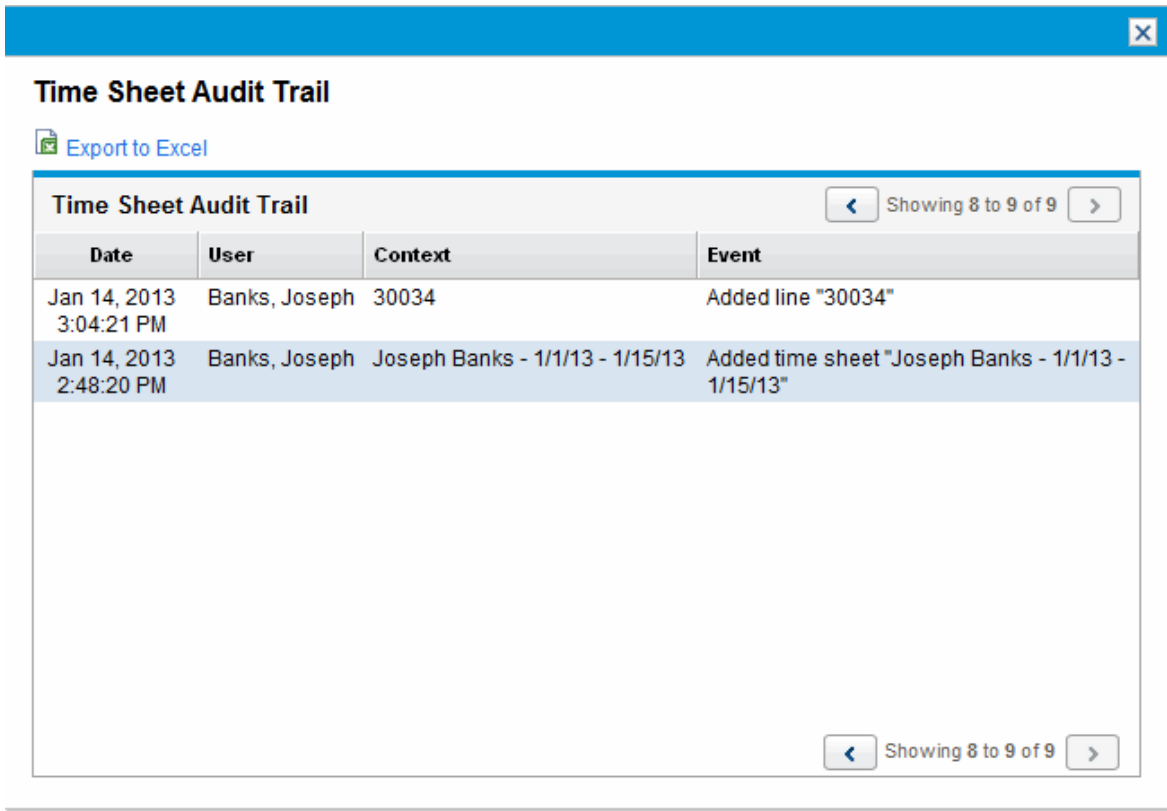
Time Sheet Audit Trail

Export to Excel

Time Sheet Audit Trail

Showing 8 to 9 of 9

| Date | User | Context | Event |
|---|---|---|---|
| Jan 14, 2013 3:04:21 PM | Banks, Joseph | 30034 | Added line "30034" |
| Jan 14, 2013 2:48:20 PM | Banks, Joseph | Joseph Banks - 1/1/13 - 1/15/13 | Added time sheet "Joseph Banks - 1/1/13 - 1/15/13" |

Showing 8 to 9 of 9